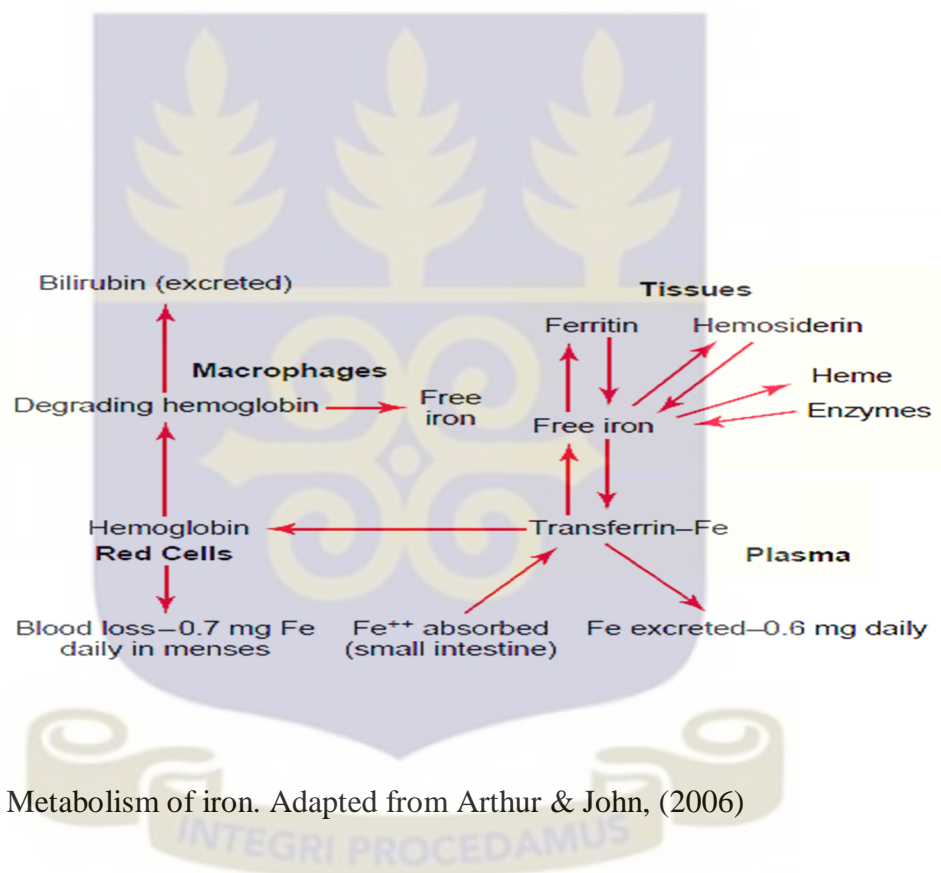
Bilirubin (excreted)

Tissues

Ferritin

Hemosiderin

Macrophages

Heme

Degrading hemoglobin

Free iron

Free iron

Enzymes

Hemoglobin

Red Cells

Transferrin–Fe

Plasma

Blood loss – 0.7 mg Fe daily in menses

$Fe^{++}$ absorbed (small intestine)

Fe excreted – 0.6 mg daily

Metabolism of iron. Adapted from Arthur & John, (2006)

INTEGRI PROCEDAMUS